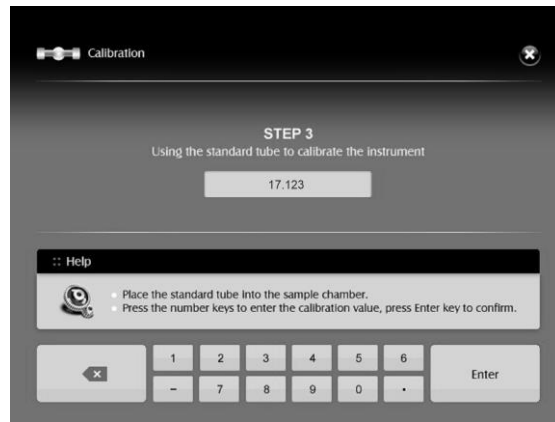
Calibration

STEP 3
Using the standard tube to calibrate the instrument

17.123

:: Help

Place the standard tube into the sample chamber.
Press the number keys to enter the calibration value, press Enter key to confirm.

1 2 3 4 5 6
- 7 8 9 0 .
Enter